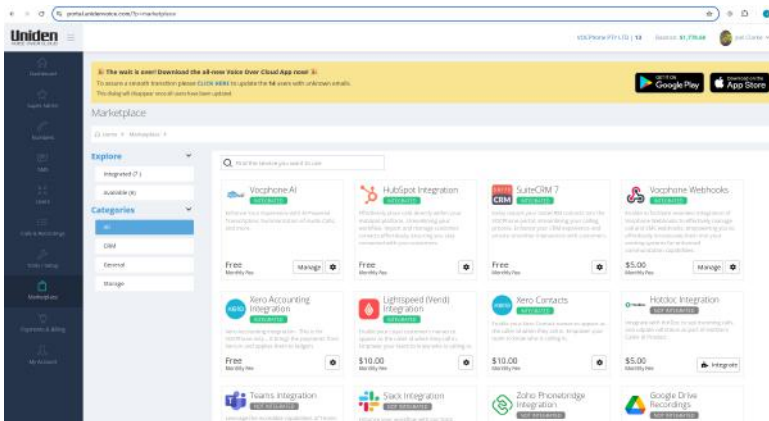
portal.unidenvoice.com/?p=marketplace

Uniden VOICE OVER CLOUD

VOCPhone PTY LTD | 13 Balance: $1,779.44 Joel Clarke

Dashboard
Super Admin
Numbers
SMS
Users
Calls & Recordings
Tools / Setup
Marketplace
Payments & Billing
My Account

The wait is over! Download the all-new Voice Over Cloud App now!
To ensure a smooth transition please CLICK HERE to update the 54 users with unknown emails.
This dialog will disappear once all users have been updated.

GET IT ON Google Play
Download on the App Store

Marketplace

Home > Marketplace >

Explore
Integrated (7)
Available (8)

Categories
All
CRM
General
Storage

Find the service you want to use

Vocphone AI
INTEGRATED
Free
Monthly Fee
Manage

HubSpot Integration
INTEGRATED
Free
Monthly Fee

SuiteCRM 7
INTEGRATED
Free
Monthly Fee

Vocphone Webhooks
INTEGRATED
$5.00
Monthly Fee
Manage

Xero Accounting Integration
INTEGRATED
Free
Monthly Fee

Lightspeed (Vend) Integration
INTEGRATED
$10.00
Monthly Fee

Xero Contacts
INTEGRATED
$10.00
Monthly Fee

Hotdoc Integration
NOT INTEGRATED
$5.00
Monthly Fee
Integrate

Teams Integration
NOT INTEGRATED

Slack Integration
NOT INTEGRATED

Zoho Phonebridge Integration
NOT INTEGRATED

Google Drive Recordings
NOT INTEGRATED